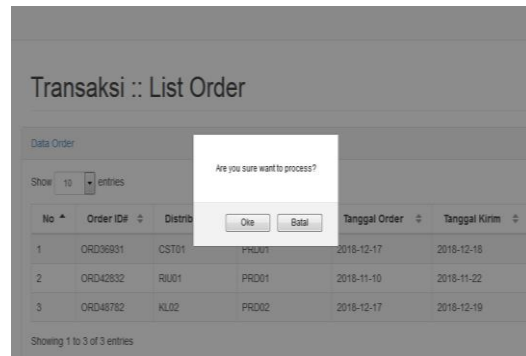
Transaksi :: List Order

Data Order

Show 10 entries

Are you sure want to process?

Oke Batal

| No | Order ID# | Distrib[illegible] | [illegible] | Tanggal Order | Tanggal Kirim |
|---|---|---|---|---|---|
| 1 | ORD36931 | CST01 | PRD01 | 2018-12-17 | 2018-12-18 |
| 2 | ORD42832 | RIU01 | PRD01 | 2018-11-10 | 2018-11-22 |
| 3 | ORD48782 | KL02 | PRD02 | 2018-12-17 | 2018-12-19 |

Showing 1 to 3 of 3 entries